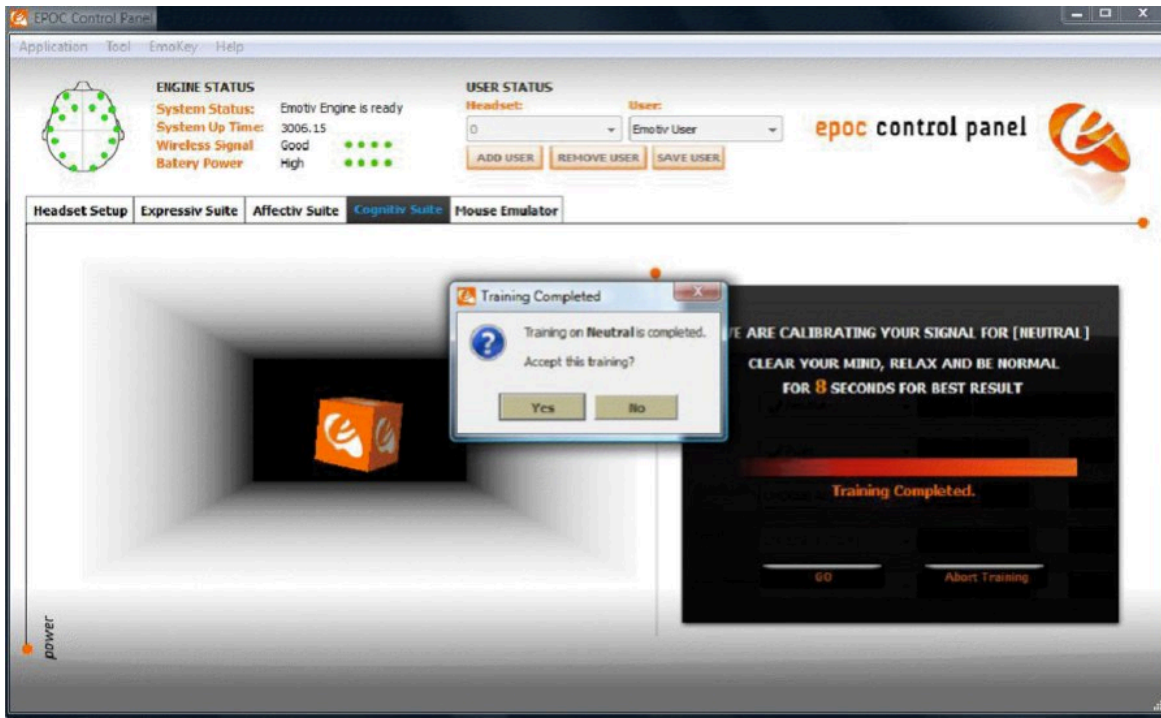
EPOC Control Panel

Application Tool EmoKey Help

ENGINE STATUS
System Status: Emotiv Engine is ready
System Up Time: 3006.15
Wireless Signal Good
Batery Power High

USER STATUS
Headset: User:
0 Emotiv User
ADD USER REMOVE USER SAVE USER

epoc control panel

Headset Setup Expressiv Suite Affectiv Suite Cognitiv Suite Mouse Emulator

Training Completed
Training on Neutral is completed.
Accept this training?
Yes No

E ARE CALIBRATING YOUR SIGNAL FOR [NEUTRAL]
CLEAR YOUR MIND, RELAX AND BE NORMAL
FOR 8 SECONDS FOR BEST RESULT

Training Completed.

GO Abort Training

power